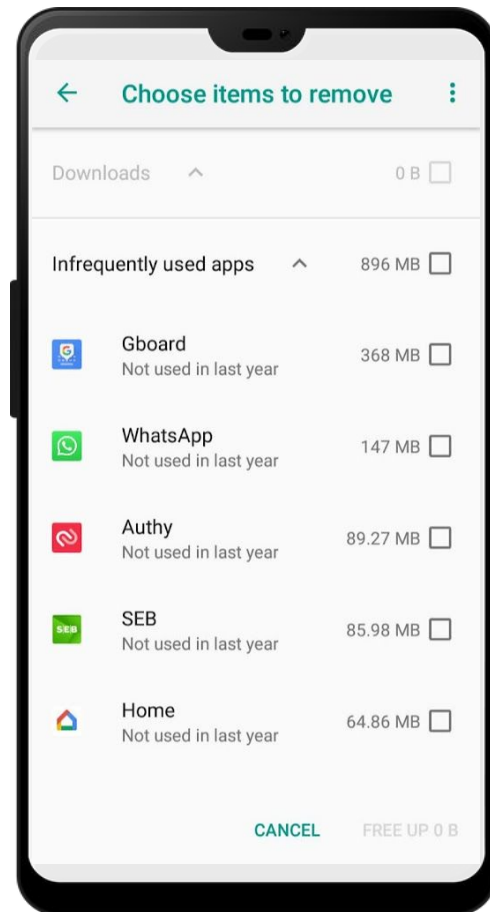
Choose items to remove

Downloads 0 B

Infrequently used apps 896 MB

Gboard
Not used in last year
368 MB

WhatsApp
Not used in last year
147 MB

Authy
Not used in last year
89.27 MB

SEB
SEB
Not used in last year
85.98 MB

Home
Not used in last year
64.86 MB

CANCEL FREE UP 0 B